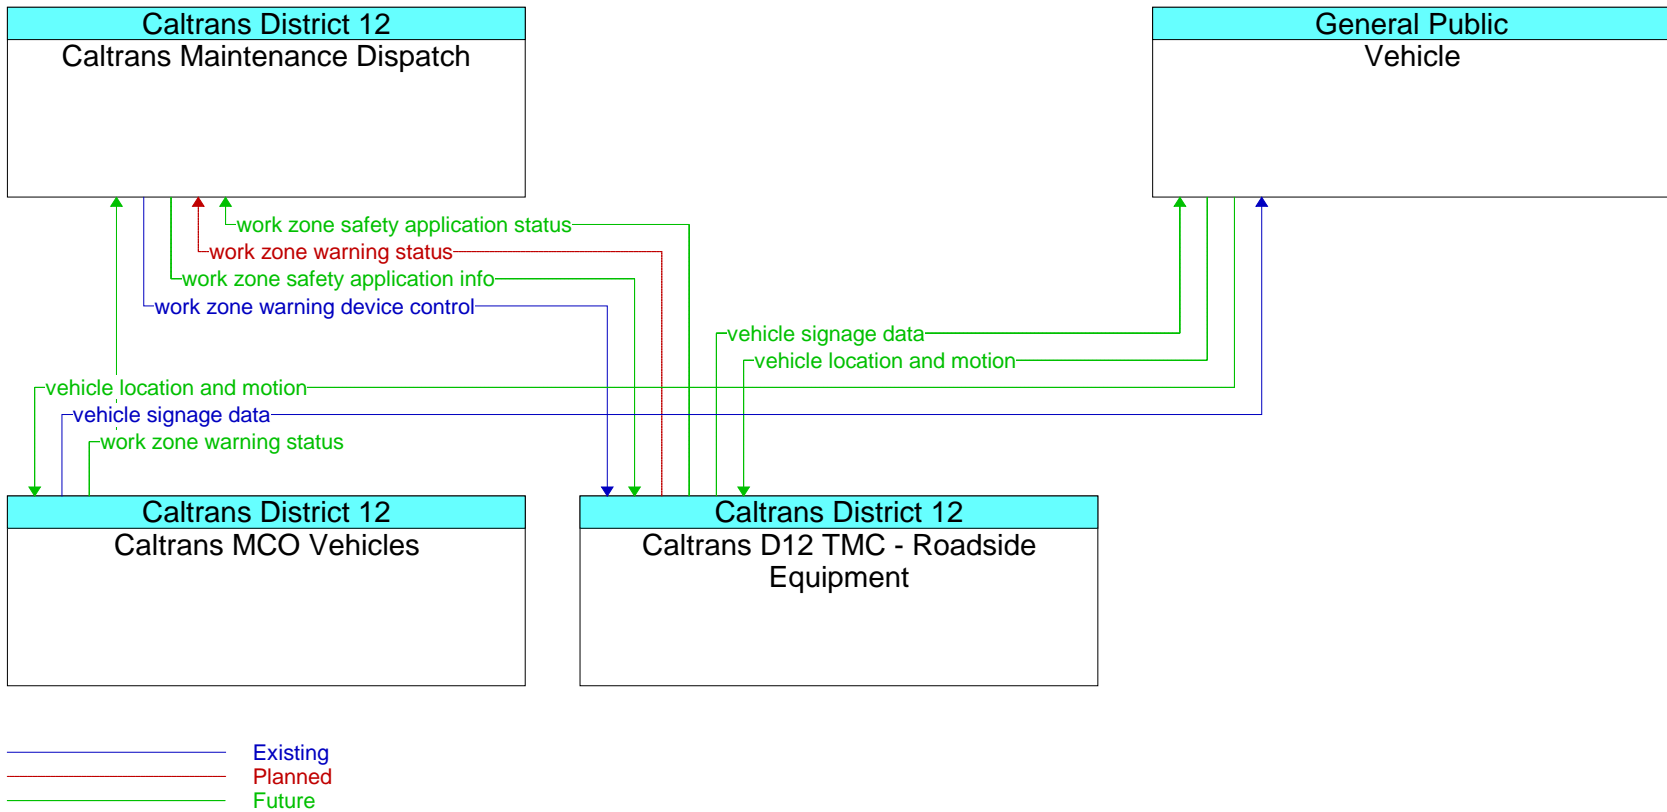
Caltrans District 12
Caltrans Maintenance Dispatch

General Public
Vehicle

work zone safety application status
work zone warning status
work zone safety application info
work zone warning device control
vehicle signage data
vehicle location and motion
vehicle location and motion
vehicle signage data
work zone warning status

Caltrans District 12
Caltrans MCO Vehicles

Caltrans District 12
Caltrans D12 TMC - Roadside Equipment

Existing
Planned
Future